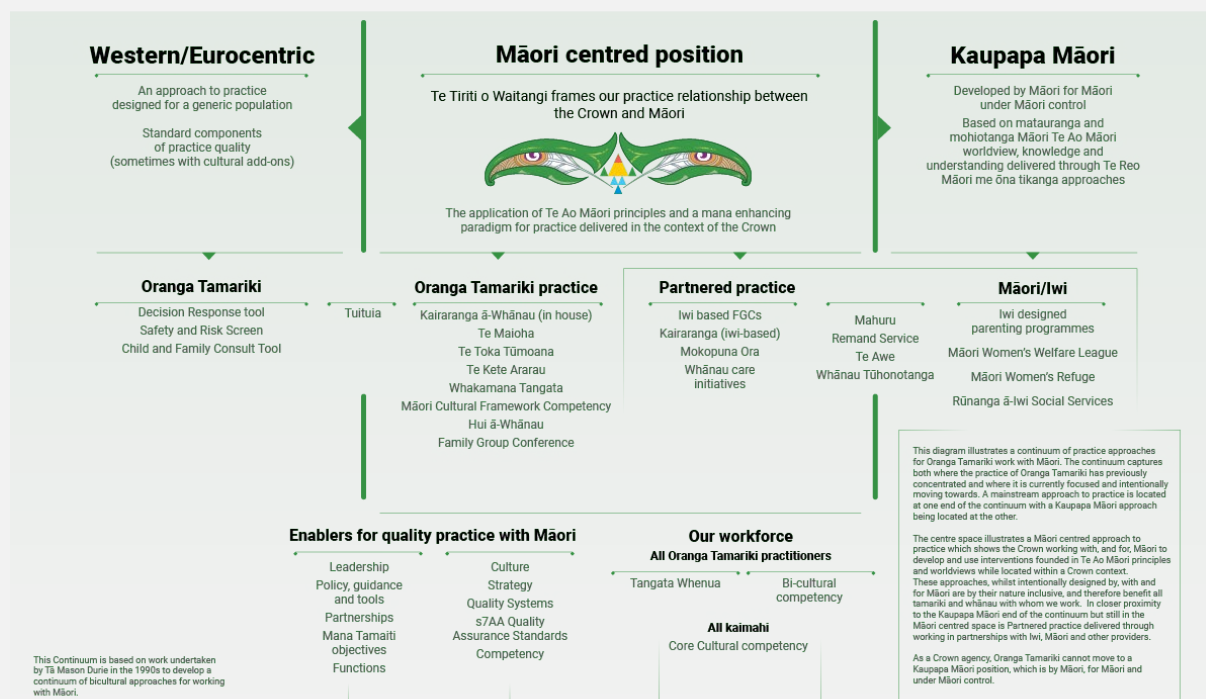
Western/Eurocentric

An approach to practice designed for a generic population

Standard components of practice quality (sometimes with cultural add-ons)

Māori centred position

Te Tiriti o Waitangi frames our practice relationship between the Crown and Māori

The application of Te Ao Māori principles and a mana enhancing paradigm for practice delivered in the context of the Crown

Kaupapa Māori

Developed by Māori for Māori under Māori control

Based on matauranga and mohiotanga Māori Te Ao Māori worldview, knowledge and understanding delivered through Te Reo Māori me ōna tikanga approaches

Oranga Tamariki

Decision Response tool
Safety and Risk Screen
Child and Family Consult Tool

Tuituia

Oranga Tamariki practice

Kairaranga ā-Whānau (in house)
Te Maioha
Te Toka Tūmoana
Te Kete Ararau
Whakamana Tangata
Māori Cultural Framework Competency
Hui ā-Whānau
Family Group Conference

Partnered practice

Iwi based FGCs
Kairaranga (iwi-based)
Mokopuna Ora
Whānau care initiatives

Mahuru
Remand Service
Te Awe
Whānau Tūhonotanga

Māori/Iwi

Iwi designed parenting programmes
Māori Women's Welfare League
Māori Women's Refuge
Rūnanga ā-Iwi Social Services

This diagram illustrates a continuum of practice approaches for Oranga Tamariki work with Māori. The continuum captures both where the practice of Oranga Tamariki has previously concentrated and where it is currently focused and intentionally moving towards. A mainstream approach to practice is located at one end of the continuum with a Kaupapa Māori approach being located at the other.

The centre space illustrates a Māori centred approach to practice which shows the Crown working with, and for, Māori to develop and use interventions founded in Te Ao Māori principles and worldviews while located within a Crown context. These approaches, whilst intentionally designed by, with and for Māori are by their nature inclusive, and therefore benefit all tamariki and whānau with whom we work. In closer proximity to the Kaupapa Māori end of the continuum but still in the Māori centred space is Partnered practice delivered through working in partnerships with Iwi, Māori and other providers.

As a Crown agency, Oranga Tamariki cannot move to a Kaupapa Māori position, which is by Māori, for Māori and under Māori control.

Enablers for quality practice with Māori

Leadership
Policy, guidance and tools
Partnerships
Mana Tamaiti objectives
Functions

Culture
Strategy
Quality Systems
s7AA Quality Assurance Standards
Competency

Our workforce
All Oranga Tamariki practitioners

Tangata Whenua

Bi-cultural competency

All kaimahi
Core Cultural competency

This Continuum is based on work undertaken by Tā Mason Durie in the 1990s to develop a continuum of bicultural approaches for working with Māori.